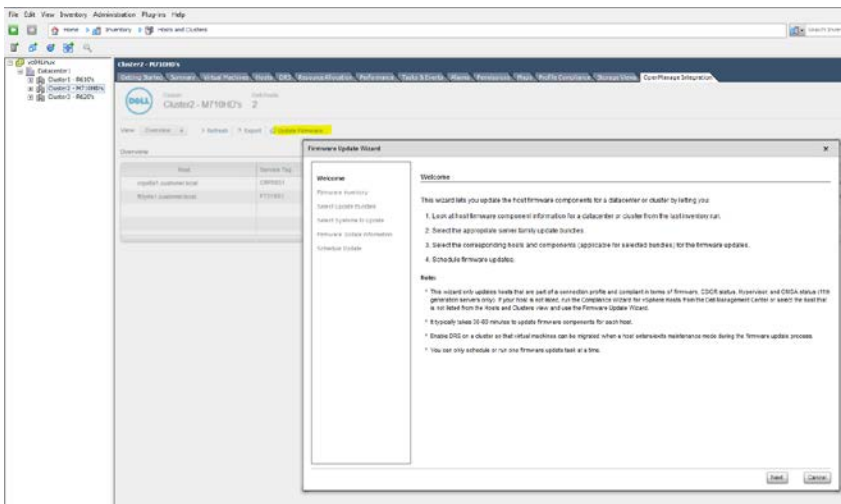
File Edit View Inventory Administration Plug-ins Help

Home > Inventory > Hosts and Clusters

Search Inventory

vSRVLnux
Datacenter1
Cluster1 - R630's
Cluster2 - M710HD's
Cluster3 - R620's

Cluster2 - M710HD's

Getting Started Summary Virtual Machines Hosts DRS Resource Allocation Performance Tasks & Events Alarms Permissions Maps Profile Compliance Storage Views OpenManage Integration

DELL Cluster Cluster2 - M710HD's Dell Hosts 2

View Overview Refresh Export Update Firmware

Overview

Host Service Tag
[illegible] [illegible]
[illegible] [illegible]

Firmware Update Wizard

Welcome
Firmware Inventory
Select Update Bundles
Select Systems to Update
Firmware Update Information
Schedule Update

Welcome

This wizard lets you update the host firmware components for a datacenter or cluster by letting you:

1. Look at host firmware component information for a datacenter or cluster from the last inventory run.

2. Select the appropriate server family update bundles.

3. Select the corresponding hosts and components (applicable for selected bundles) for the firmware updates.

4. Schedule firmware updates.

Note:

* This wizard only updates hosts that are part of a connection profile and compliant in terms of firmware, CSIOR status, Hypervisor and OMSA status (11th generation servers only). If your host is not listed, run the Compliance wizard for vSphere Hosts from the Dell Management Center or select the host that is not listed from the Hosts and Clusters view and use the Firmware Update Wizard.

* It typically takes 30-60 minutes to update firmware components for each host.

* Enable DRS on a cluster so that virtual machines can be migrated when a host enters/exits maintenance mode during the firmware update process.

* You can only schedule or run one firmware update task at a time.

Next Cancel